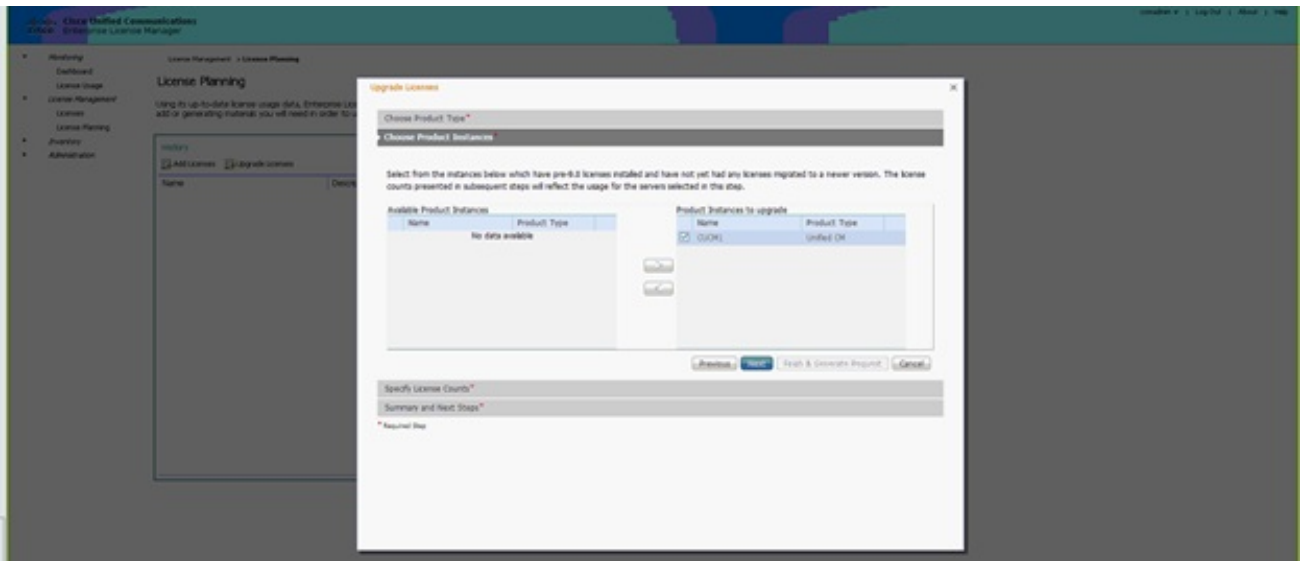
Cisco Unified Communications
Enterprise License Manager

consultant | Log Out | About | Help

Monitoring
Dashboard
License Usage
License Management
Licenses
License Planning
Inventory
Administration

License Management > License Planning

License Planning

Using its up-to-date license usage data, Enterprise Li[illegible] add or generating materials you will need in order to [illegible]

History
Add Licenses Upgrade Licenses

Name
Descr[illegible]

Upgrade Licenses

Choose Product Type*
Choose Product Instances*

Select from the instances below which have pre-9.0 licenses installed and have not yet had any licenses migrated to a newer version. The license counts presented in subsequent steps will reflect the usage for the servers selected in this step.

Available Product Instances

| Name | Product Type |
|---|---|
| No data available | |

Product Instances to upgrade

| Name | Product Type |
|---|---|
| CUCM1 | Unified CM |

Previous Next Finish & Generate Request Cancel

Specify License Counts*
Summary and Next Steps*

* Required Step